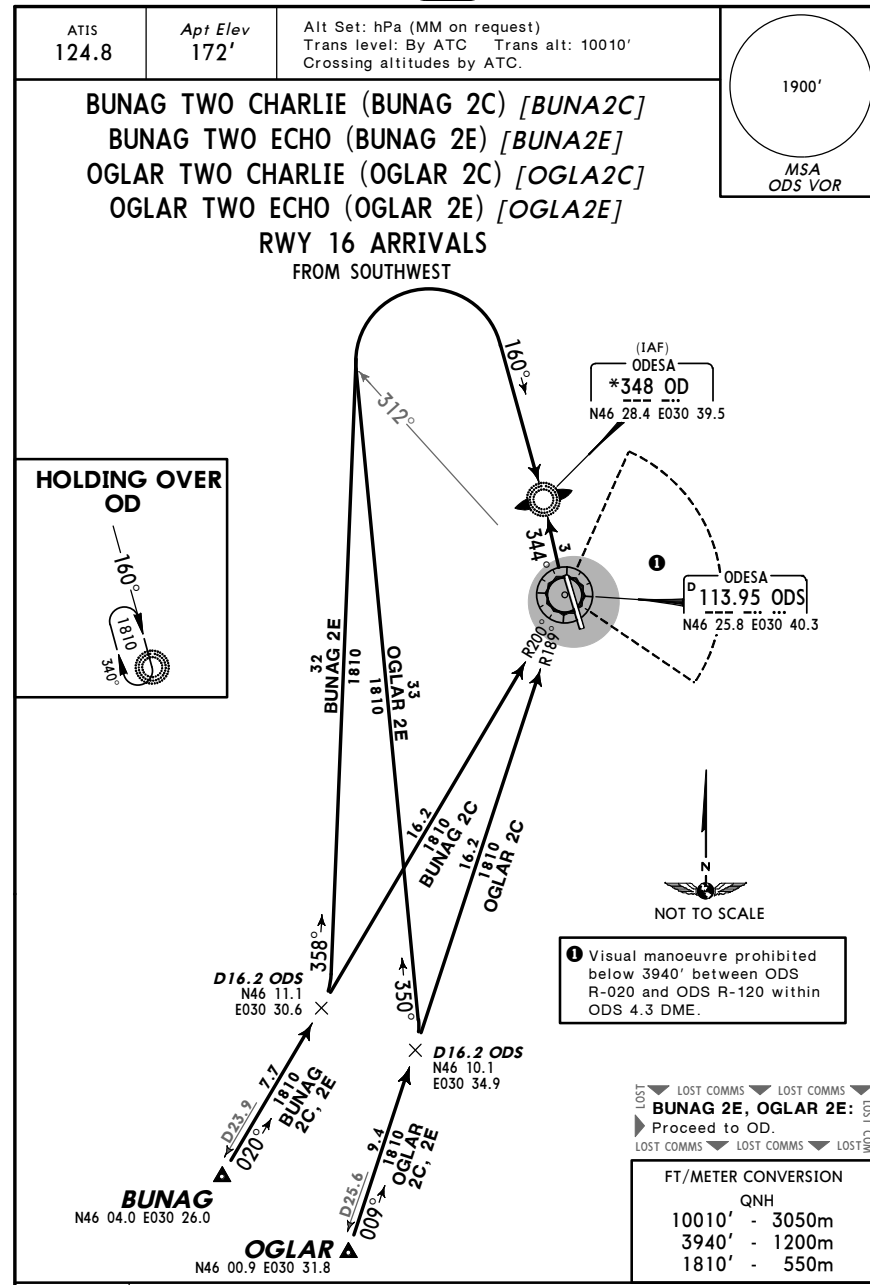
| ATIS 124.8 | Apt Elev 172′ | Alt Set: hPa (MM on request) Trans level: By ATC Trans alt: 10010′ Crossing altitudes by ATC. |
|---|---|---|

1900′

MSA ODS VOR

BUNAG TWO CHARLIE (BUNAG 2C) [BUNA2C]
BUNAG TWO ECHO (BUNAG 2E) [BUNA2E]
OGLAR TWO CHARLIE (OGLAR 2C) [OGLA2C]
OGLAR TWO ECHO (OGLAR 2E) [OGLA2E]
RWY 16 ARRIVALS
FROM SOUTHWEST

HOLDING OVER OD

160°

1810

340°

160°

312°

(IAF)
ODESA
*348 OD
N46 28.4 E030 39.5

344°

3

❶

ODESA
D 113.95 ODS
N46 25.8 E030 40.3

R200°

R189°

32
BUNAG 2E
1810

33
OGLAR 2E
1810

16.2
1810
BUNAG 2C

16.2
1810
OGLAR 2C

NOT TO SCALE

358°

D16.2 ODS
N46 11.1
E030 30.6

350°

D16.2 ODS
N46 10.1
E030 34.9

❶ Visual manoeuvre prohibited below 3940′ between ODS R-020 and ODS R-120 within ODS 4.3 DME.

D23.9
7.7
1810
BUNAG 2C, 2E
020°

BUNAG
N46 04.0 E030 26.0

D25.6
9.4
1810
OGLAR 2C, 2E
009°

OGLAR
N46 00.9 E030 31.8

LOST COMMS LOST COMMS LOST COMMS
BUNAG 2E, OGLAR 2E:
Proceed to OD.
LOST COMMS LOST COMMS LOST COMMS

FT/METER CONVERSION
QNH
10010′ - 3050m
3940′ - 1200m
1810′ - 550m